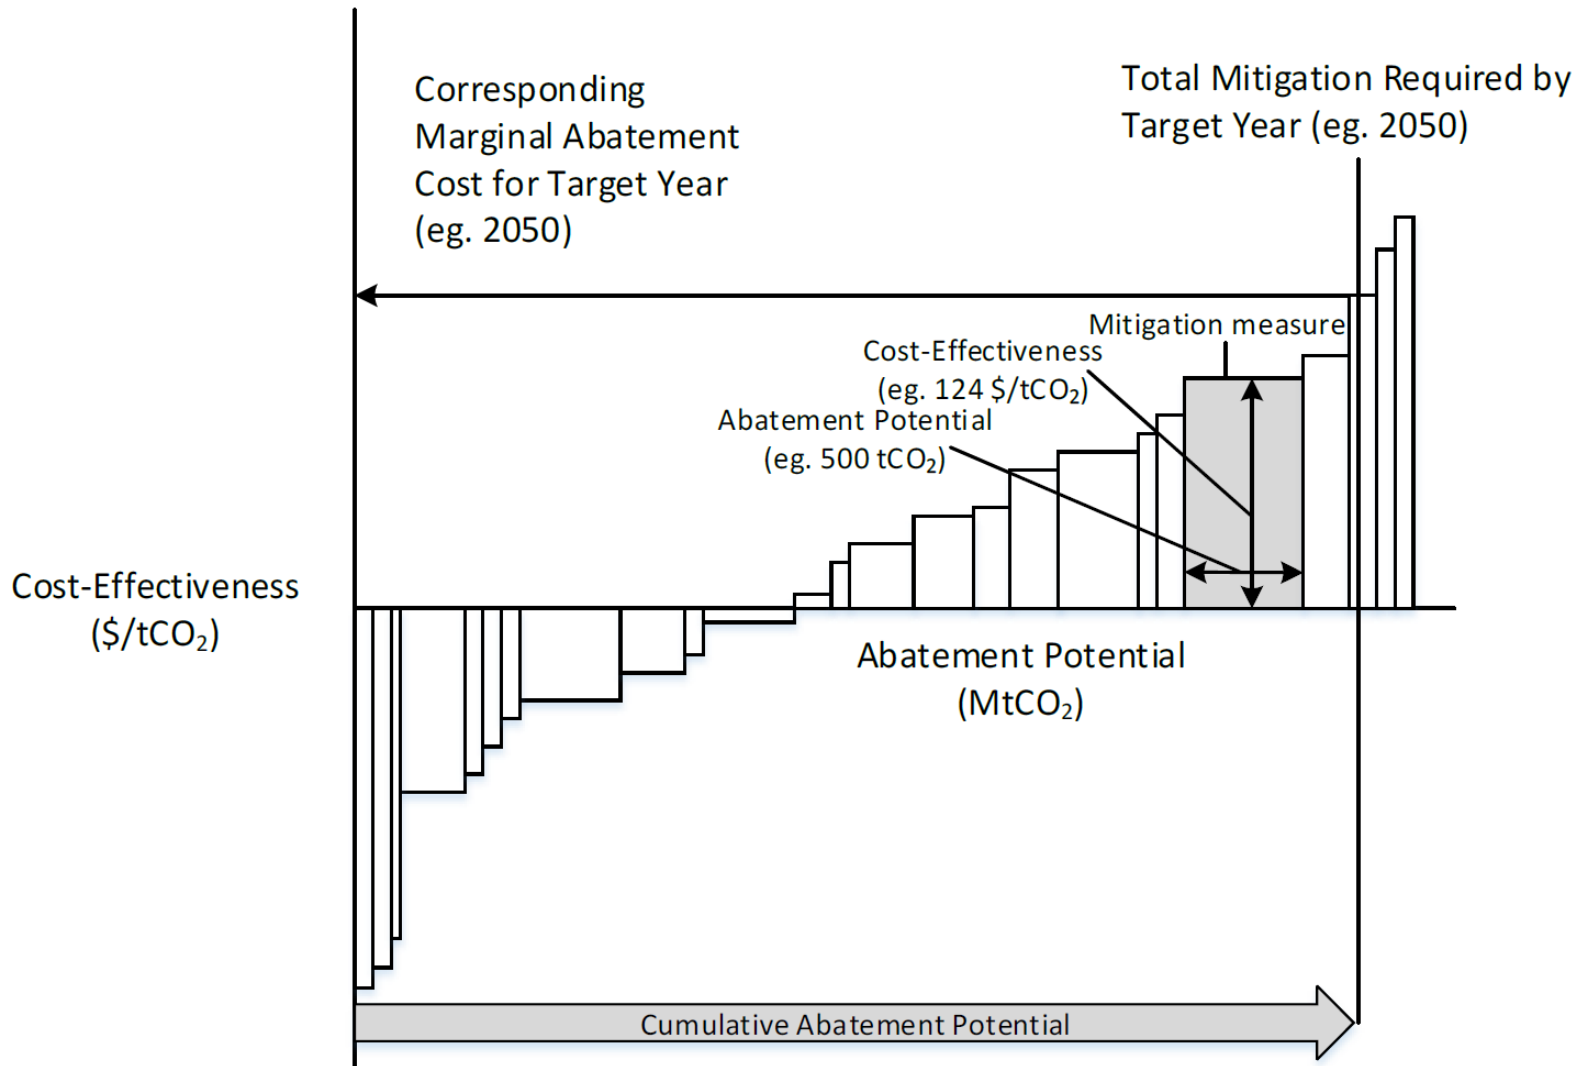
Corresponding Marginal Abatement Cost for Target Year (eg. 2050)

Total Mitigation Required by Target Year (eg. 2050)

Mitigation measure

Cost-Effectiveness (eg. 124 $/tCO$_2$)

Abatement Potential (eg. 500 tCO$_2$)

Cost-Effectiveness ($/tCO$_2$)

Abatement Potential (MtCO$_2$)

Cumulative Abatement Potential